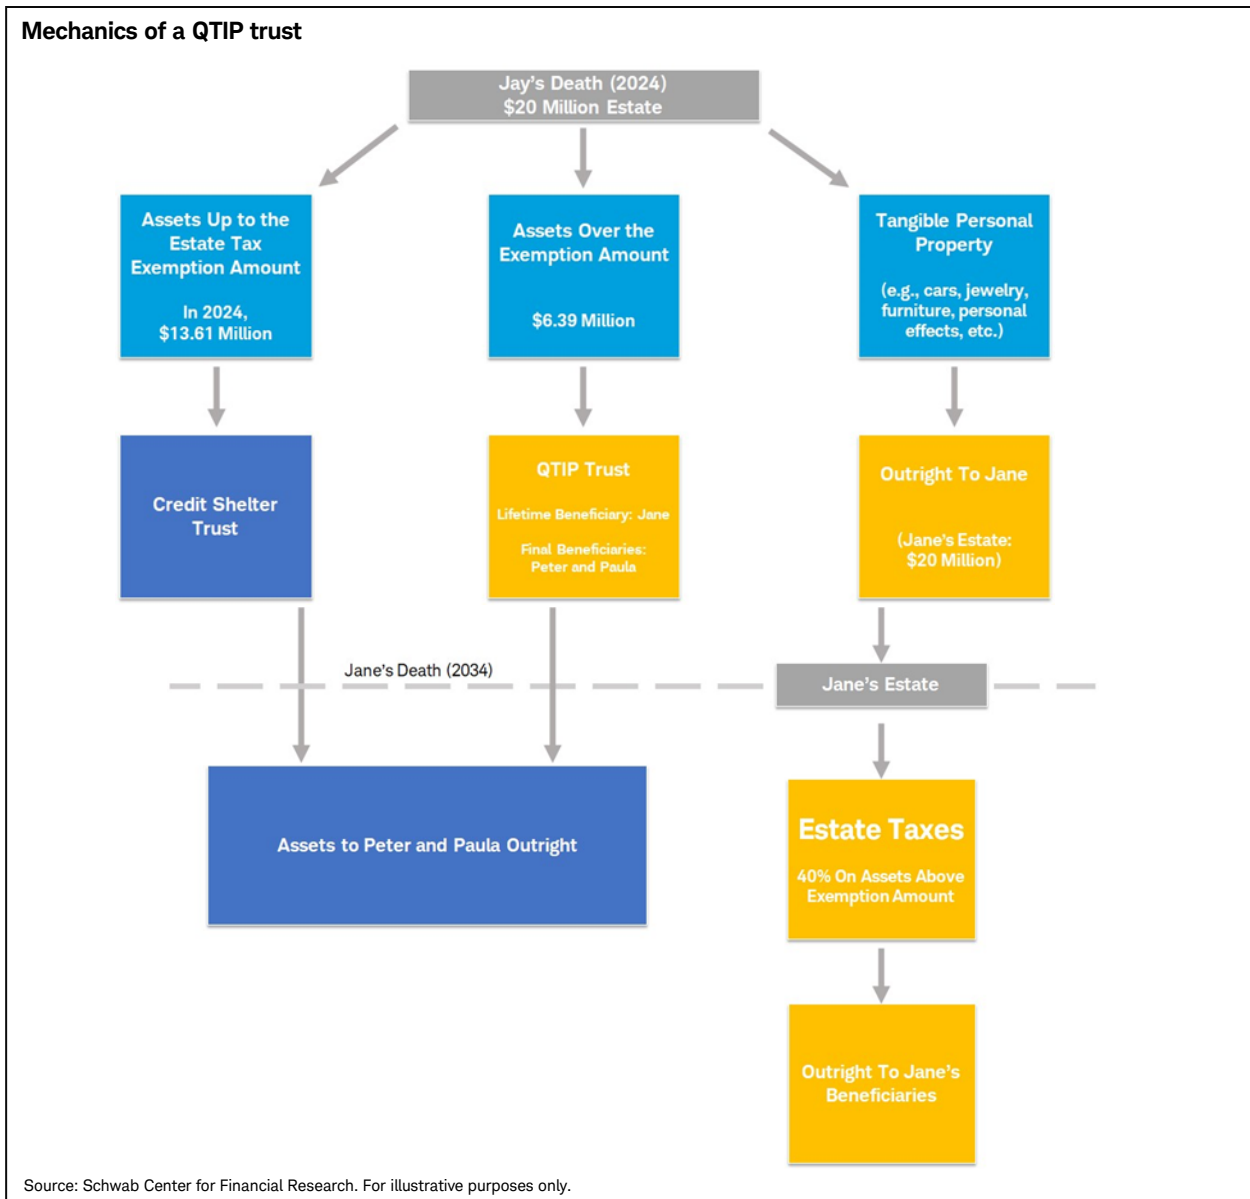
Mechanics of a QTIP trust

Jay's Death (2024)
$20 Million Estate

Assets Up to the Estate Tax Exemption Amount

In 2024, $13.61 Million

Assets Over the Exemption Amount

$6.39 Million

Tangible Personal Property

(e.g., cars, jewelry, furniture, personal effects, etc.)

Credit Shelter Trust

QTIP Trust

Lifetime Beneficiary: Jane

Final Beneficiaries: Peter and Paula

Outright To Jane

(Jane's Estate: $20 Million)

Jane's Death (2034)

Jane's Estate

Assets to Peter and Paula Outright

Estate Taxes

40% On Assets Above Exemption Amount

Outright To Jane's Beneficiaries

Source: Schwab Center for Financial Research. For illustrative purposes only.